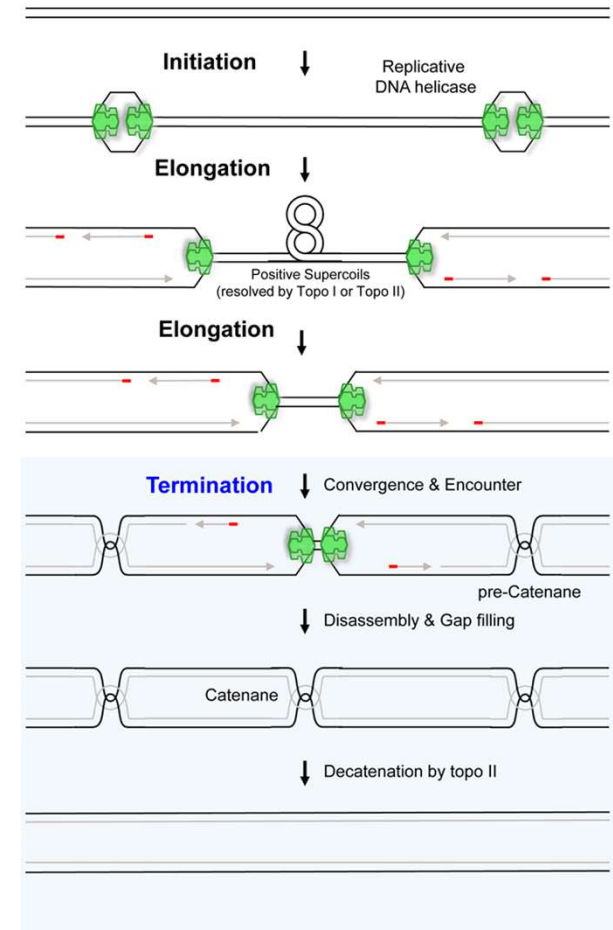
Initiation

Replicative DNA helicase

Elongation

Positive Supercoils (resolved by Topo I or Topo II)

Elongation

Termination

Convergence & Encounter

pre-Catenane

Disassembly & Gap filling

Catenane

Decatenation by topo II